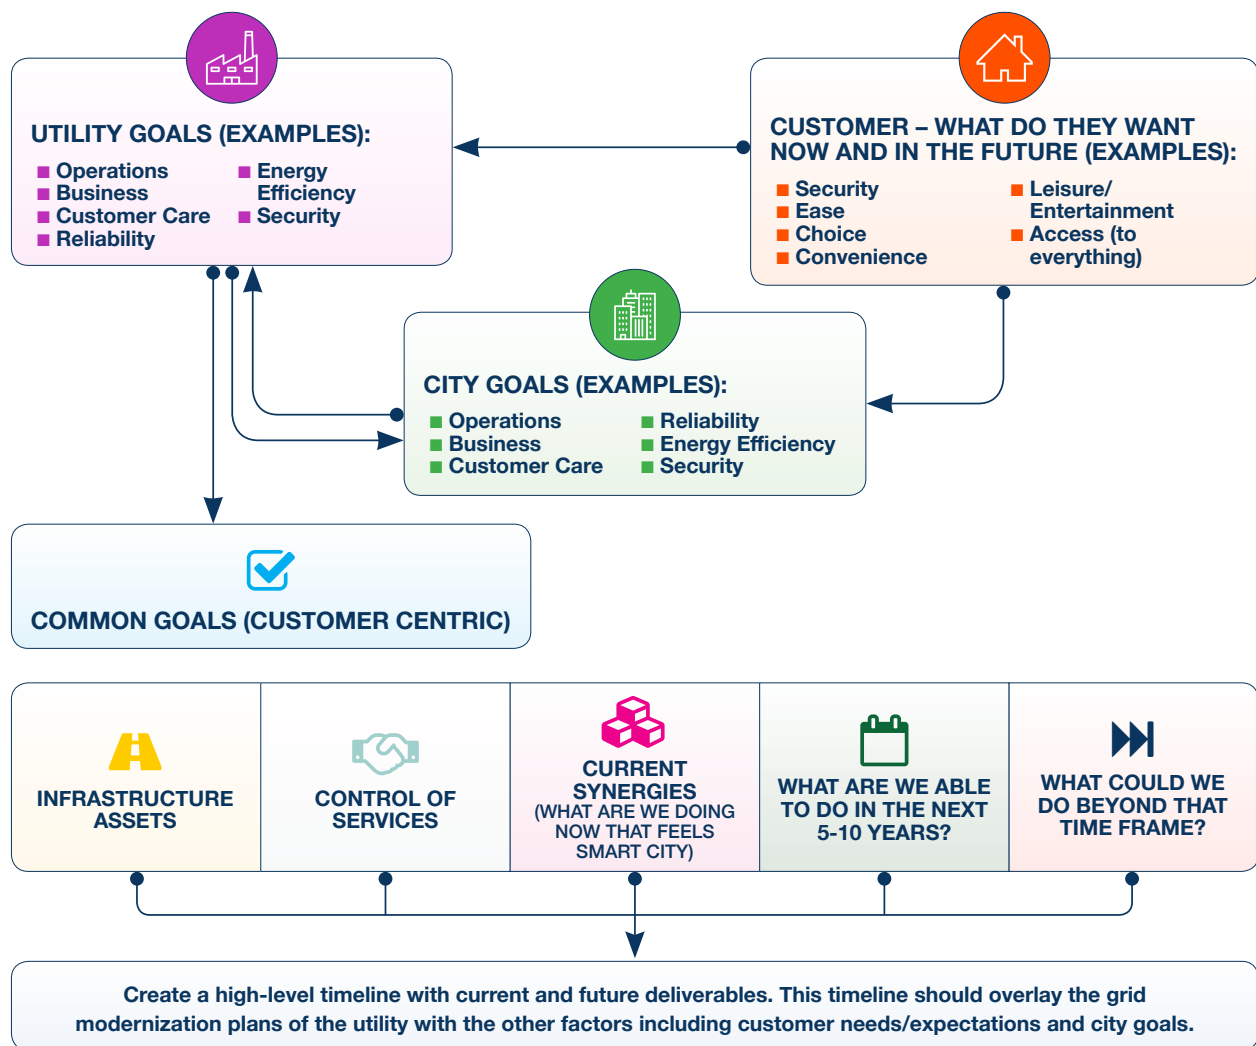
UTILITY GOALS (EXAMPLES):

- Operations
- Business
- Customer Care
- Reliability
- Energy Efficiency
- Security

CUSTOMER – WHAT DO THEY WANT NOW AND IN THE FUTURE (EXAMPLES):

- Security
- Ease
- Choice
- Convenience
- Leisure/ Entertainment
- Access (to everything)

CITY GOALS (EXAMPLES):

- Operations
- Business
- Customer Care
- Reliability
- Energy Efficiency
- Security

COMMON GOALS (CUSTOMER CENTRIC)

INFRASTRUCTURE ASSETS

CONTROL OF SERVICES

CURRENT SYNERGIES (WHAT ARE WE DOING NOW THAT FEELS SMART CITY)

WHAT ARE WE ABLE TO DO IN THE NEXT 5-10 YEARS?

WHAT COULD WE DO BEYOND THAT TIME FRAME?

Create a high-level timeline with current and future deliverables. This timeline should overlay the grid modernization plans of the utility with the other factors including customer needs/expectations and city goals.